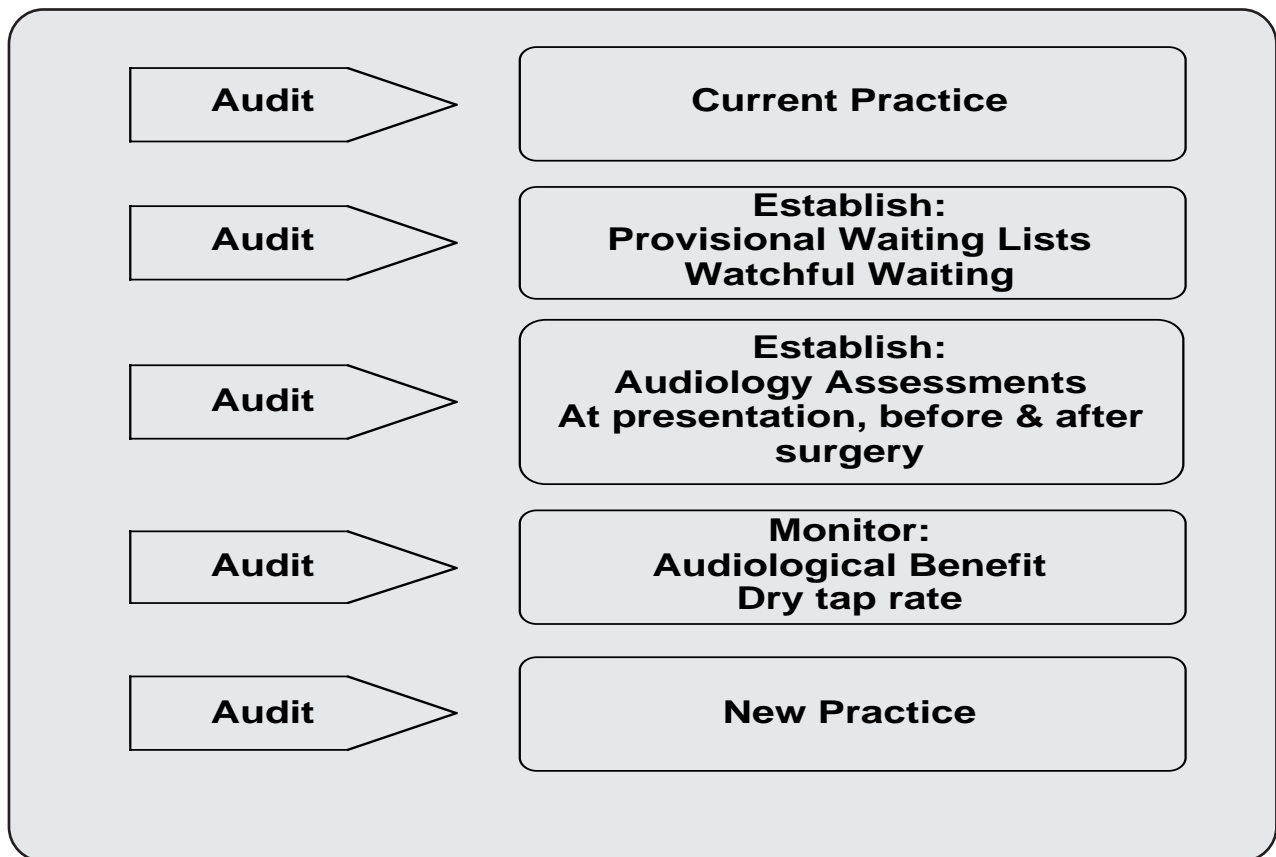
Audit

Current Practice

Audit

Establish:
Provisional Waiting Lists
Watchful Waiting

Audit

Establish:
Audiology Assessments
At presentation, before & after surgery

Audit

Monitor:
Audiological Benefit
Dry tap rate

Audit

New Practice